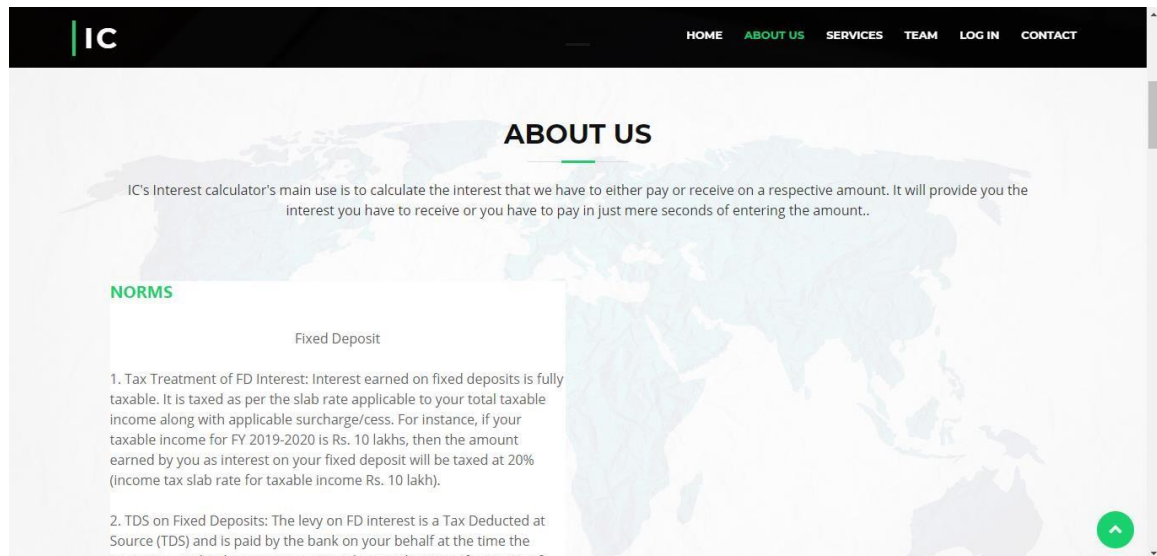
IC

HOME ABOUT US SERVICES TEAM LOG IN CONTACT

ABOUT US

IC's Interest calculator's main use is to calculate the interest that we have to either pay or receive on a respective amount. It will provide you the interest you have to receive or you have to pay in just mere seconds of entering the amount..

NORMS

Fixed Deposit

1. Tax Treatment of FD Interest: Interest earned on fixed deposits is fully taxable. It is taxed as per the slab rate applicable to your total taxable income along with applicable surcharge/cess. For instance, if your taxable income for FY 2019-2020 is Rs. 10 lakhs, then the amount earned by you as interest on your fixed deposit will be taxed at 20% (income tax slab rate for taxable income Rs. 10 lakh).

2. TDS on Fixed Deposits: The levy on FD interest is a Tax Deducted at Source (TDS) and is paid by the bank on your behalf at the time the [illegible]